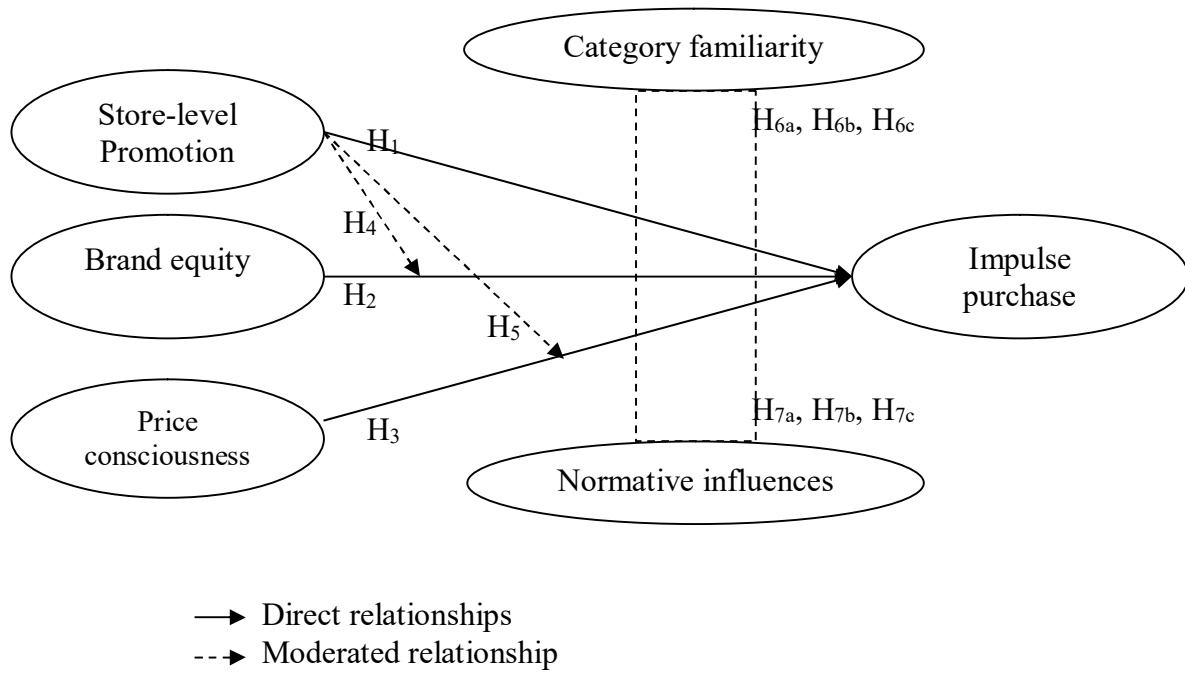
Category familiarity

Store-level Promotion

$H_1$

$H_{6a}$, $H_{6b}$, $H_{6c}$

$H_4$

Brand equity

Impulse purchase

$H_2$

$H_5$

Price consciousness

$H_3$

$H_{7a}$, $H_{7b}$, $H_{7c}$

Normative influences

Direct relationships

Moderated relationship